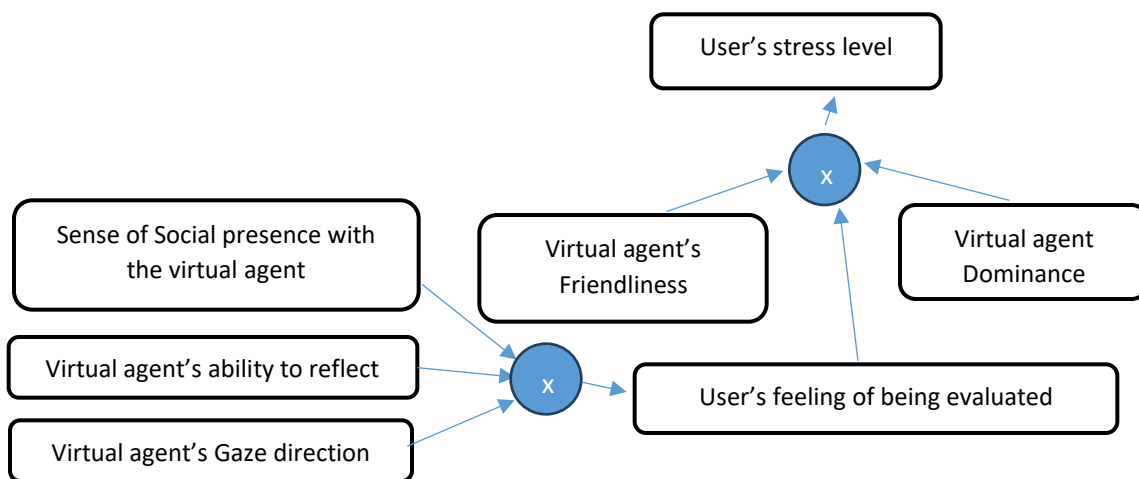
User’s stress level

x

Virtual agent’s Friendliness

Virtual agent Dominance

Sense of Social presence with the virtual agent

Virtual agent’s ability to reflect

x

User’s feeling of being evaluated

Virtual agent’s Gaze direction